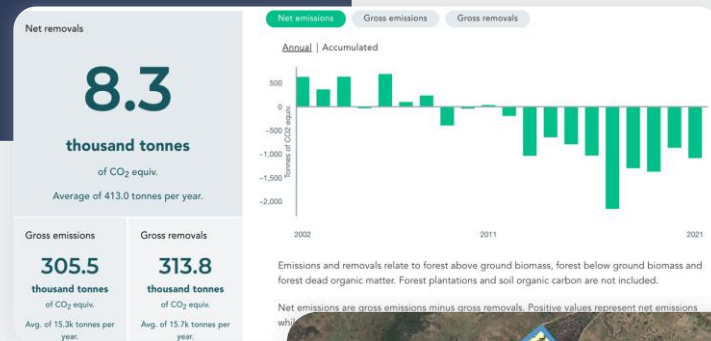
Net removals

8.3

thousand tonnes

of $CO_2$ equiv.

Average of 413.0 tonnes per year.

Gross emissions

305.5

thousand tonnes

of $CO_2$ equiv.

Avg. of 15.3k tonnes per year.

Gross removals

313.8

thousand tonnes

of $CO_2$ equiv.

Avg. of 15.7k tonnes per year.

Net emissions | Gross emissions | Gross removals

Annual | Accumulated

500
0
-500
-1,000
-1,500
-2,000

Tonnes of CO2 equiv.

2002
2011
2021

Emissions and removals relate to forest above ground biomass, forest below ground biomass and forest dead organic matter. Forest plantations and soil organic carbon are not included.

Net emissions are gross emissions minus gross removals. Positive values represent net emissions whi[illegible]